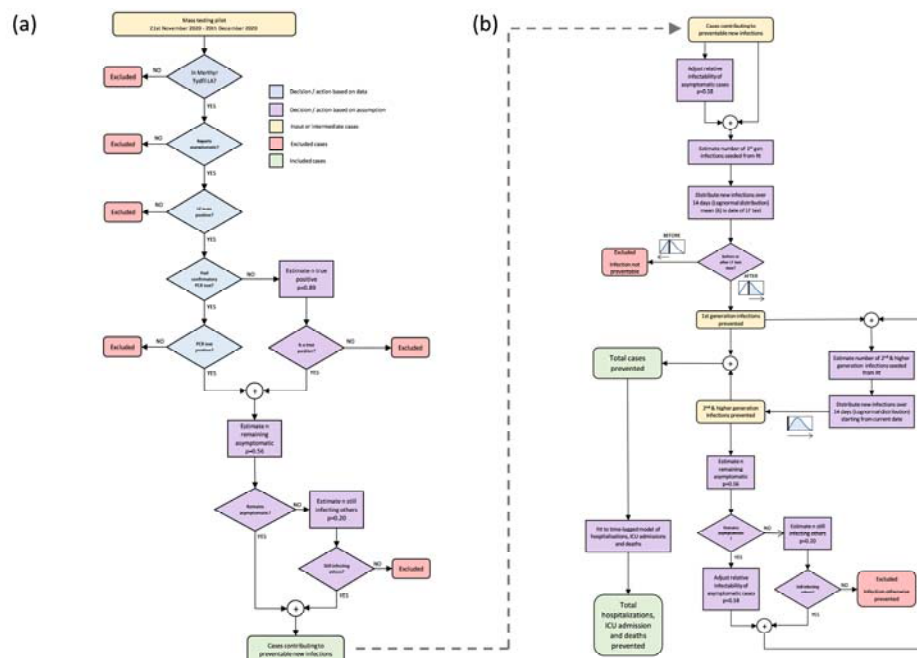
(a)

Mass testing pilot
21st November 2020 – 20th December 2020

In Merthyr Tydfil LA?

NO

Excluded

YES

Decision / action based on data

Decision / action based on assumption

Input or intermediate cases

Excluded cases

Included cases

Reports asymptomatic?

NO

Excluded

YES

LF test positive?

NO

Excluded

YES

Had confirmatory PCR test?

NO

Estimate n true positive
p=0.89

YES

PCR test positive?

NO

Excluded

Is a true positive?

NO

Excluded

YES

YES

+

Estimate n remaining asymptomatic
p=0.56

Remains asymptomatic?

NO

Estimate n still infecting others
p=0.20

YES

Still infecting others?

NO

Excluded

YES

+

Cases contributing to preventable new infections

(b)

Cases contributing to preventable new infections

Adjust relative infectability of asymptomatic cases
p=0.58

+

Estimate number of 1st gen infections seeded from Rt

Distribute new infections over 14 days (Lognormal distribution) mean (6) to date of LF test

BEFORE

Excluded
Infection not preventable

Before or after LF test date?

AFTER

1st generation infections prevented

+

Total cases prevented

+

Estimate number of 2nd & higher generation infections seeded from Rt

2nd & higher generation infections prevented

Distribute new infections over 14 days (Lognormal distribution) starting from current date

Estimate n remaining asymptomatic
p=0.56

Fit to time-lagged model of hospitalisations, ICU admissions and deaths

Remains asymptomatic?

NO

Estimate n still infecting others
p=0.20

YES

Adjust relative infectability of asymptomatic cases
p=0.58

Infecting others?

NO

Excluded
Infection not preventable

YES

Total hospitalizations, ICU admission and deaths prevented

+